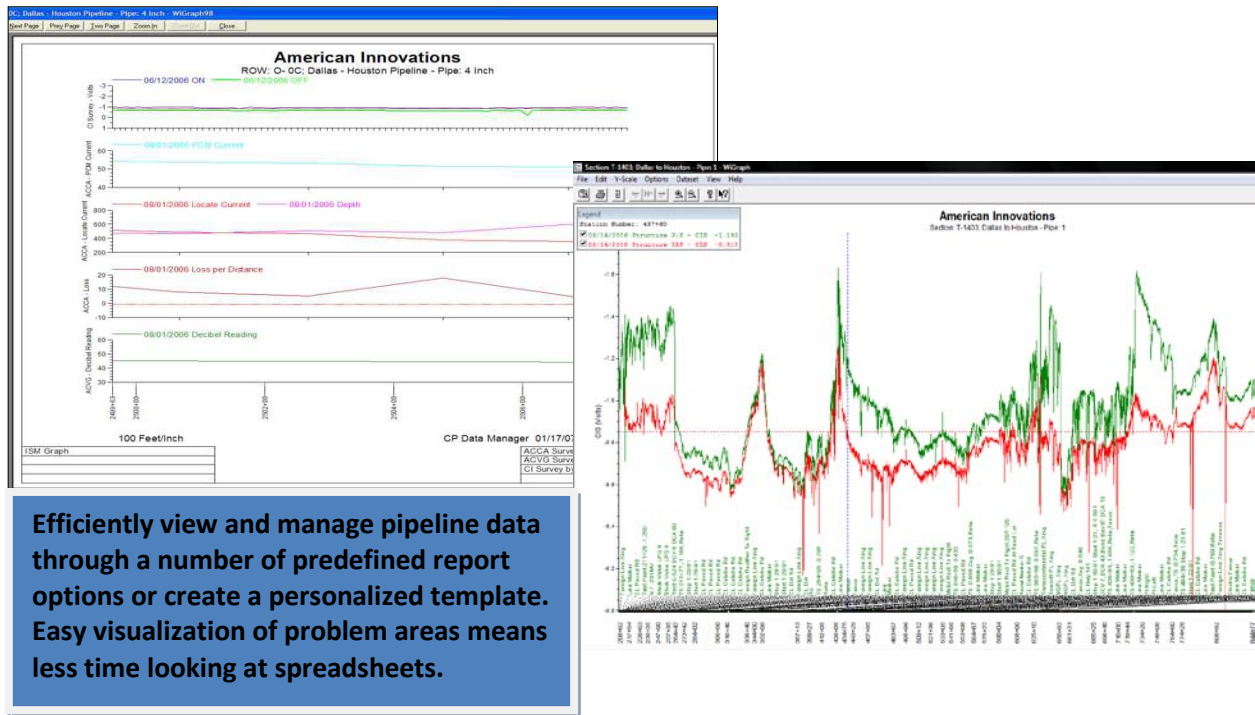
0C; Dallas - Houston Pipeline - Pipe: 4 Inch - WiGraph98

Next Page | Prev Page | Two Page | Zoom In | Zoom Out | Close

American Innovations

ROW: O- 0C; Dallas - Houston Pipeline - Pipe: 4 Inch

06/12/2006 ON
06/12/2006 OFF

CI Survey - Volts

08/01/2006 PCM Current

ACCA - PCM Current

08/01/2006 Locate Current
08/01/2006 Depth

ACCA - Locate Current

08/01/2006 Loss per Distance

ACCA - Loss

08/01/2006 Decibel Reading

ACVG - Decibel Reading

100 Feet/Inch

CP Data Manager 01/17/07

| ISM Graph | ACCA Surve |
|---|---|
| | ACVG Surve |
| | CI Survey b |

Section T-1403: Dallas to Houston - Pipe 1 - WiGraph

File Edit V-Scale Options Dataset View Help

Legend
Station Number: 487+80
06/14/2016 Structure P/S - CIS -1.192
06/14/2016 Structure IRF - CIS -0.913

American Innovations

Section T-1403: Dallas to Houston - Pipe 1

CIS (Volts)

Efficiently view and manage pipeline data through a number of predefined report options or create a personalized template. Easy visualization of problem areas means less time looking at spreadsheets.